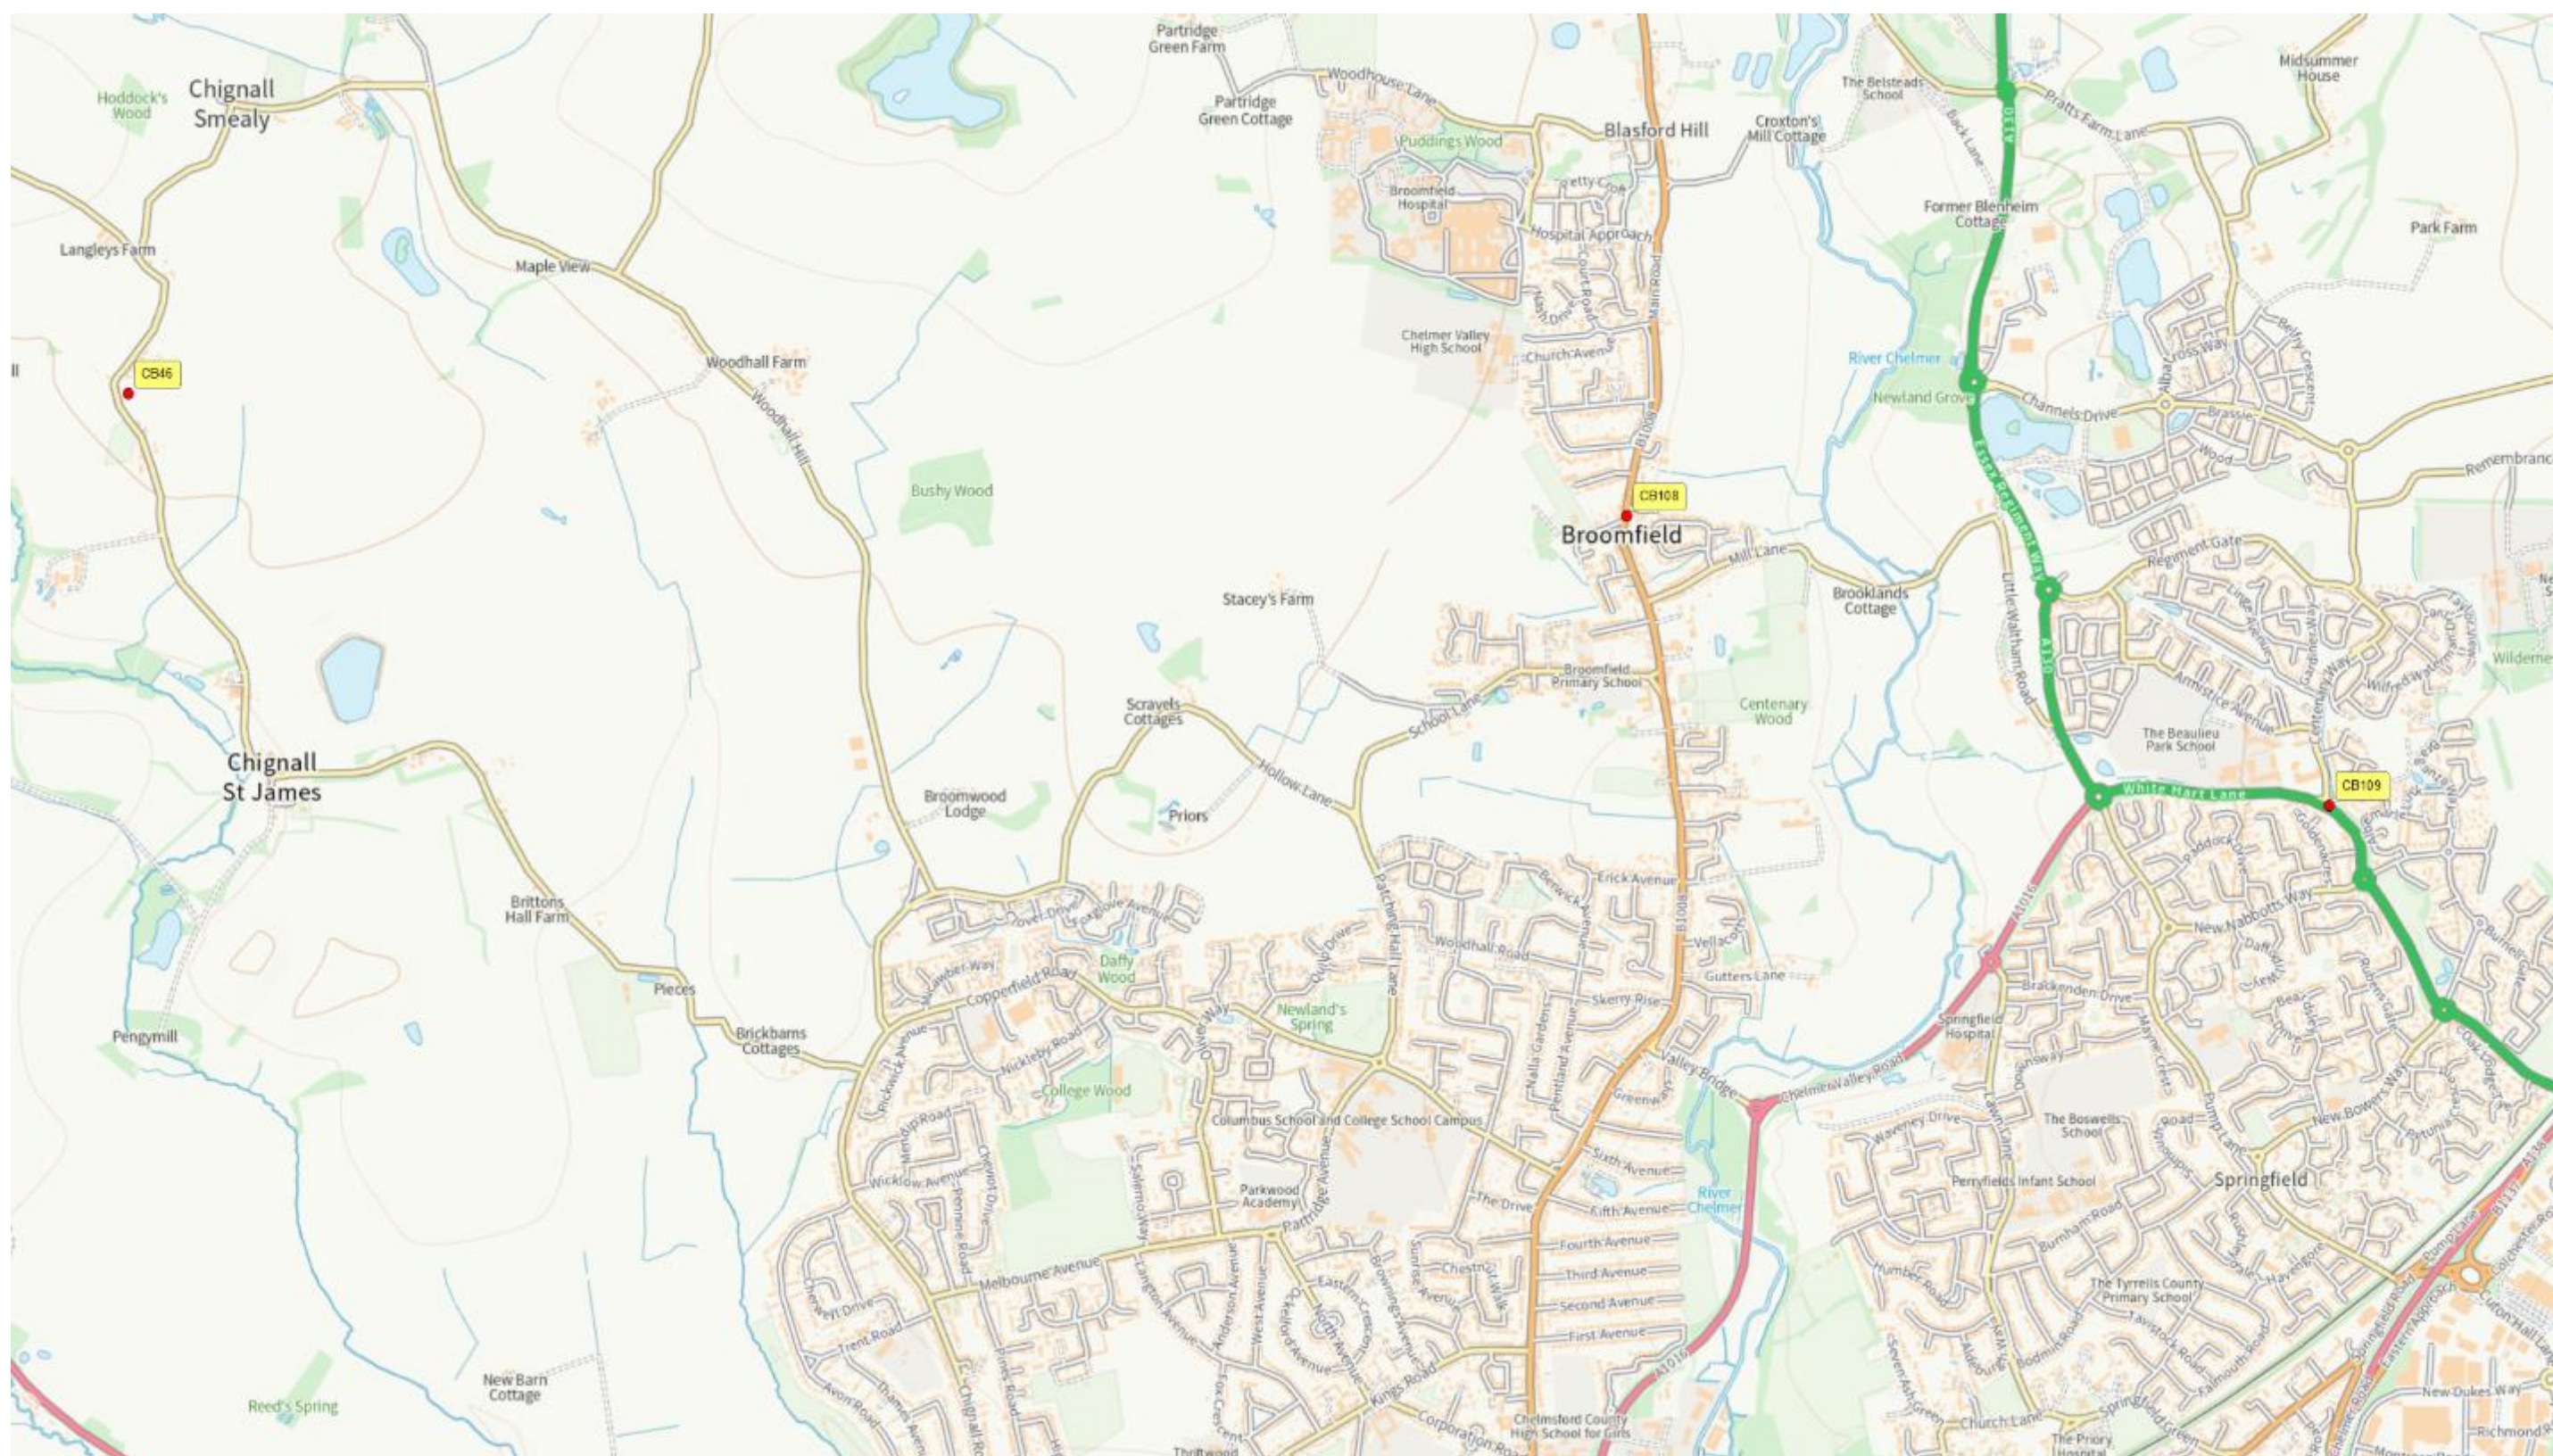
Chignall Smealy
Hoddock's Wood
Langleys Farm
CB46
Maple View
Woodhall Farm
Woodhall Hill
Partridge Green Farm
Partridge Green Cottage
Woodhouse Lane
Puddings Wood
Broomfield Hospital
Hospital Approach
Blasford Hill
Croxton's Mill Cottage
The Belsteads School
Back Lane
Pratts Farm Lane
Midsummer House
Former Blenheim Cottage
Park Farm
Chelmer Valley High School
Church Avenue
Main Road
B1008
River Chelmer
Newland Grove
Channels Drive
Essex Regiment Way
A130
Bushy Wood
CB108
Broomfield
Mill Lane
Brooklands Cottage
Little Waltham Road
Regiment Gate
Stacey's Farm
Broomfield Primary School
Centenary Wood
Armistice Avenue
The Beaulieu Park School
Remembrance
Wilderness
Scravels Cottages
School Lane
Hollow Lane
Priors
Broomwood Lodge
Chignall St James
White Hart Lane
CB109
Brittons Hall Farm
Pieces
Brickbarns Cottages
Pengymill
Erick Avenue
Woodhall Road
Vellacotts
Gutters Lane
Skerry Rise
Patching Hall Lane
Copperfield Road
Daffy Wood
Newland's Spring
Nickleby Road
College Wood
Columbus School and College School Campus
Valley Bridge
Chelmer Valley Road
A1016
Springfield Hospital
New Nabbotts Way
Brackenden Drive
The Boswells School
Perryfields Infant School
Springfield
Pump Lane
New Bowers Way
Parkwood Academy
Melbourne Avenue
Sixth Avenue
Fifth Avenue
Fourth Avenue
Third Avenue
Second Avenue
First Avenue
The Drive
River Chelmer
Greenways
Burnham Road
The Tyrrells County Primary School
Humber Road
New Dukes Way
Richmond
Chelmsford County High School for Girls
Corporation Road
Kings Road
Church Lane
The Priory
Springfield Green
New Barn Cottage
Reed's Spring
Trent Road
Avon Road
Chignall Road
Wicklow Avenue
Pennine Road
Cheviot Drive
Mendip Road
Pickwick Avenue
Chalk Road
Cherwell Drive